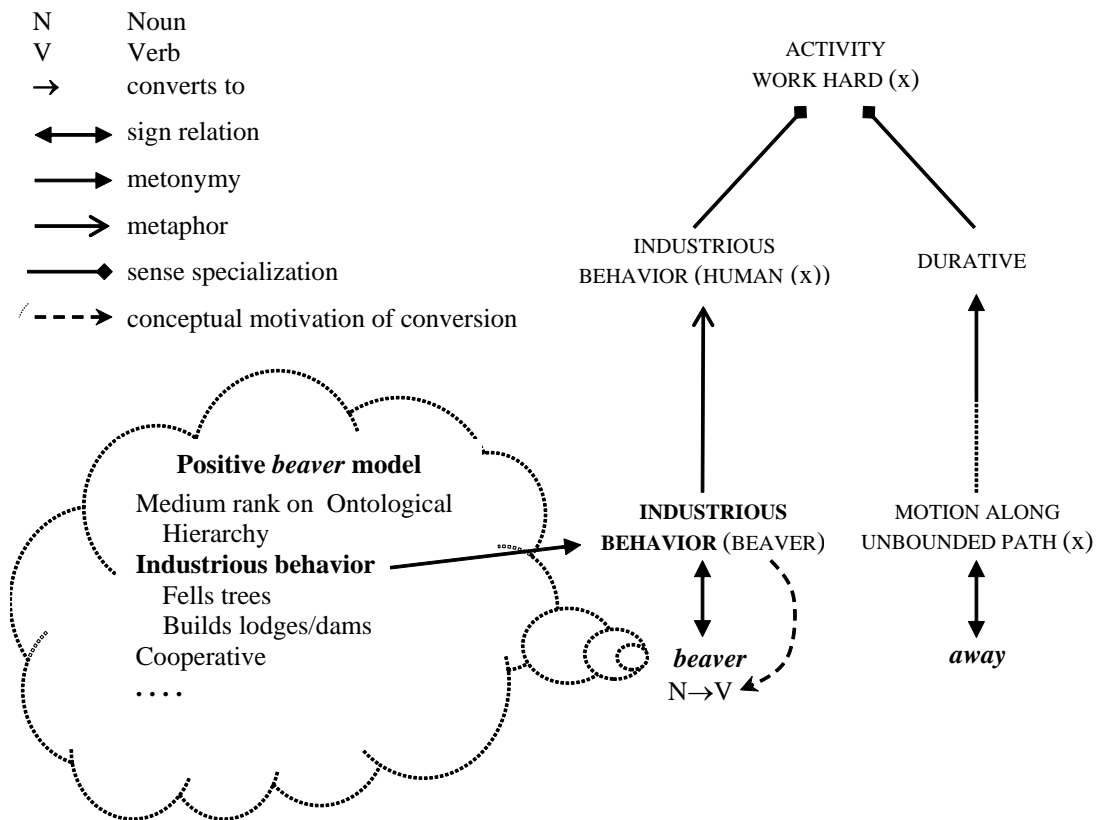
N Noun
V Verb
$\rightarrow$ converts to
sign relation
metonymy
metaphor
sense specialization
conceptual motivation of conversion

ACTIVITY
WORK HARD (x)

INDUSTRIOUS BEHAVIOR (HUMAN (x))

DURATIVE

Positive *beaver* model
Medium rank on Ontological Hierarchy
**Industrious behavior**
Fells trees
Builds lodges/dams
Cooperative
....

**INDUSTRIOUS BEHAVIOR** (BEAVER)

MOTION ALONG UNBOUNDED PATH (x)

***beaver***
$N \rightarrow V$

***away***